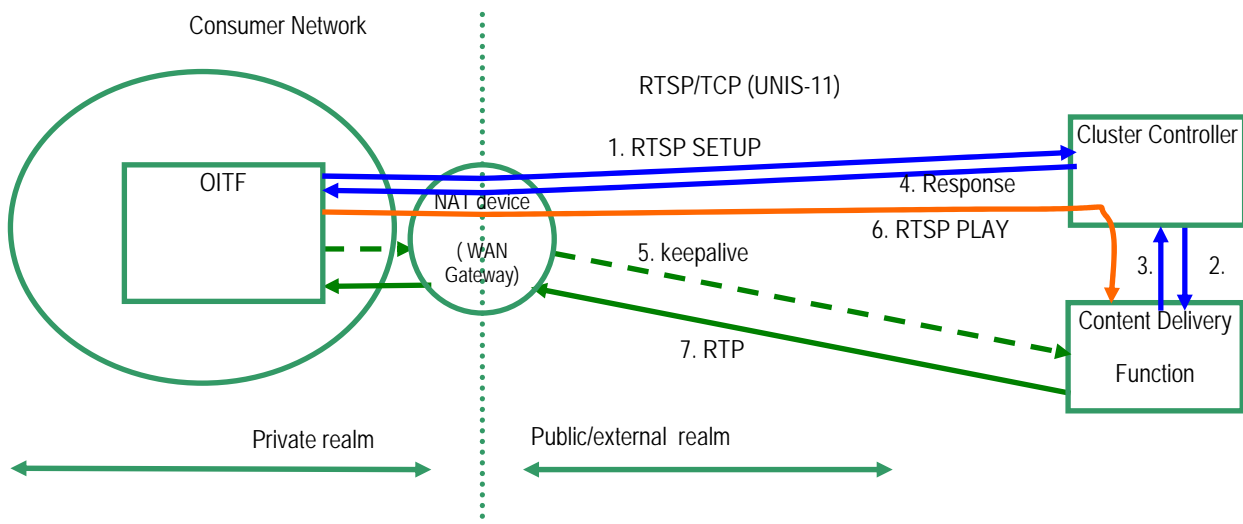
Consumer Network

RTSP/TCP (UNIS-11)

Cluster Controller

1. RTSP SETUP

OITF

4. Response

NAT device

( WAN Gateway)

6. RTSP PLAY

5. keepalive

3.

2.

Content Delivery Function

7. RTP

Private realm

Public/external realm